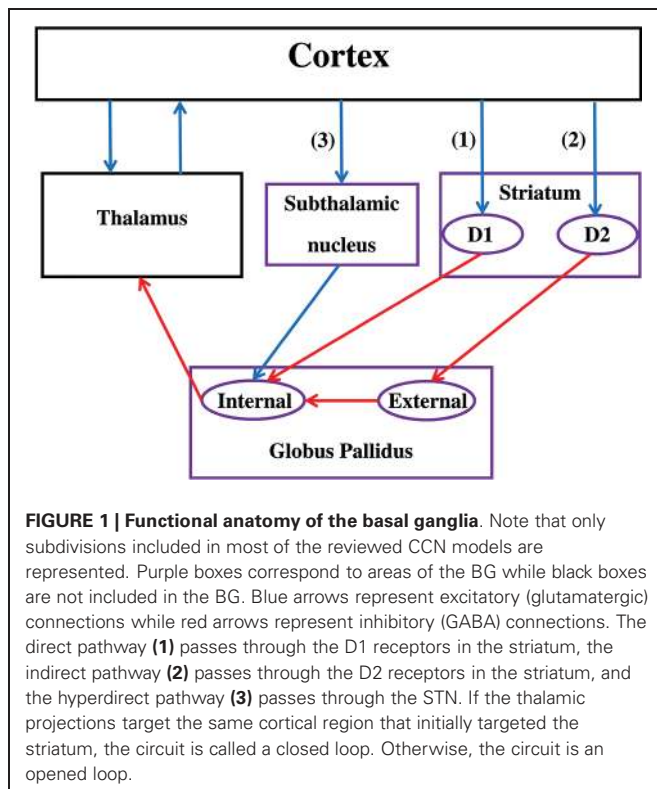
Cortex

(3)

(1)

(2)

Thalamus

Subthalamic nucleus

Striatum

D1

D2

Internal

External

Globus Pallidus

**FIGURE 1 | Functional anatomy of the basal ganglia**. Note that only subdivisions included in most of the reviewed CCN models are represented. Purple boxes correspond to areas of the BG while black boxes are not included in the BG. Blue arrows represent excitatory (glutamatergic) connections while red arrows represent inhibitory (GABA) connections. The direct pathway **(1)** passes through the D1 receptors in the striatum, the indirect pathway **(2)** passes through the D2 receptors in the striatum, and the hyperdirect pathway **(3)** passes through the STN. If the thalamic projections target the same cortical region that initially targeted the striatum, the circuit is called a closed loop. Otherwise, the circuit is an opened loop.